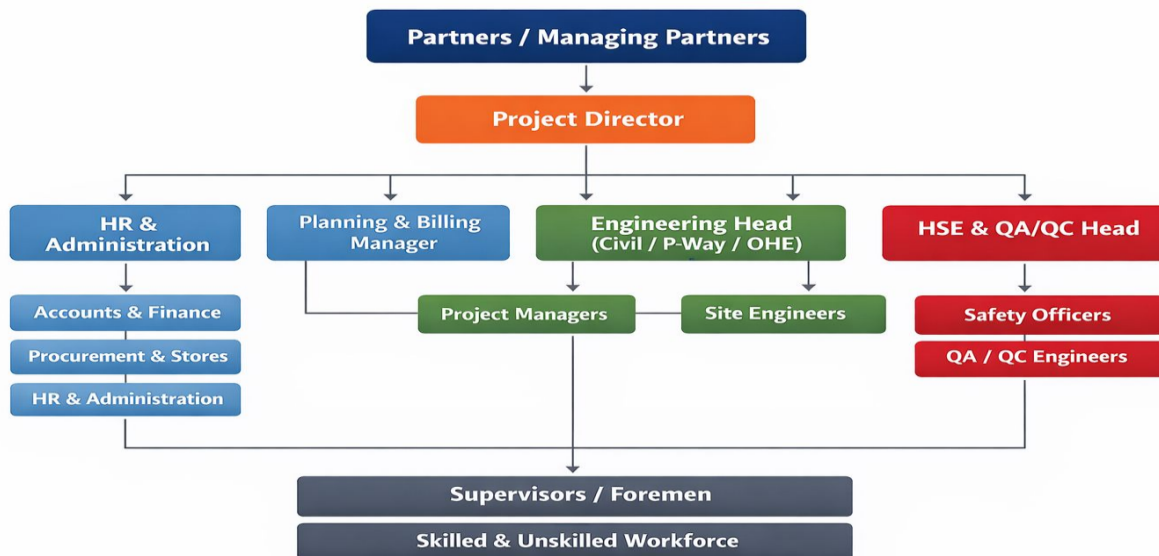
Partners / Managing Partners

Project Director

HR & Administration

Planning & Billing Manager

Engineering Head (Civil / P-Way / OHE)

HSE & QA/QC Head

Accounts & Finance

Procurement & Stores

HR & Administration

Project Managers

Site Engineers

Safety Officers

QA / QC Engineers

Supervisors / Foremen

Skilled & Unskilled Workforce